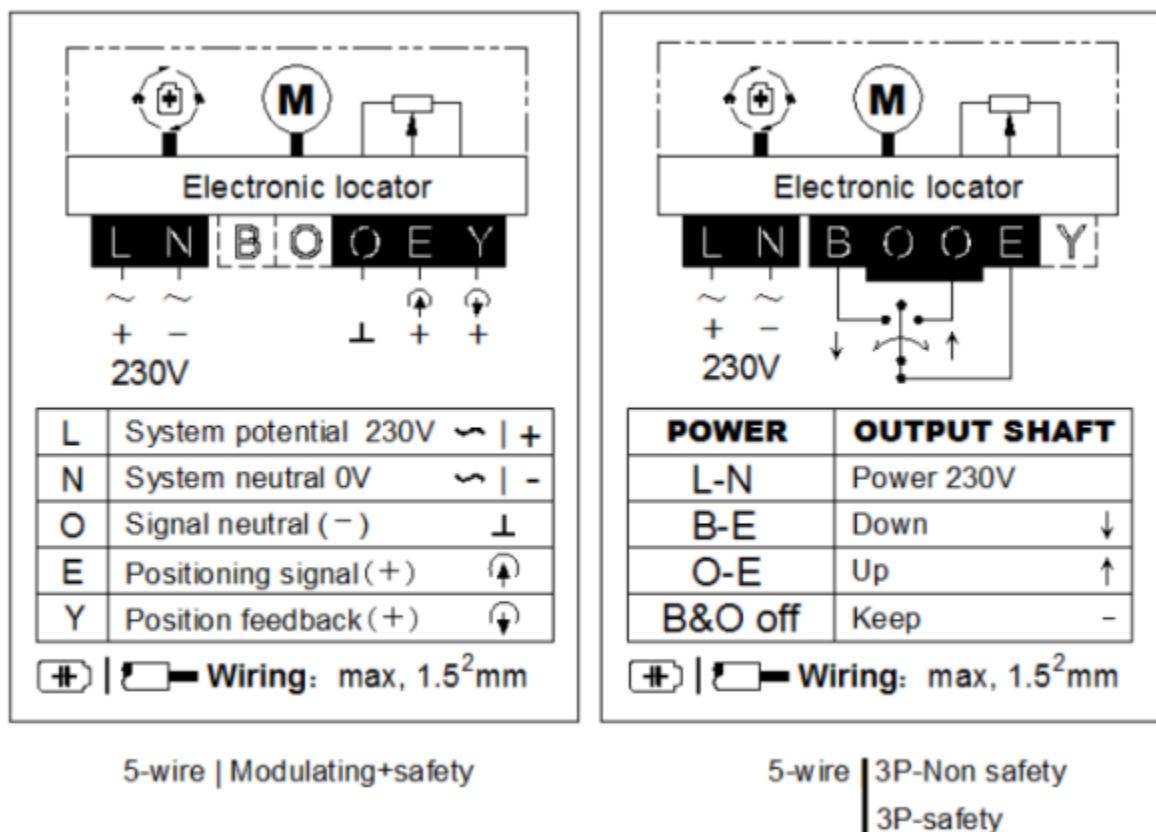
M

Electronic locator

L N B O O E Y

~ ~
+ −
230V

⊥ + +

| L | System potential 230V ~ \| + |
|---|---|
| N | System neutral 0V ~ \| - |
| O | Signal neutral (−) ⊥ |
| E | Positioning signal (+) |
| Y | Position feedback (+) |

Wiring: max, $1.5^2$mm

5-wire | Modulating+safety

M

Electronic locator

L N B O O E Y

~ ~
+ −
230V

↓ ↑

| POWER | OUTPUT SHAFT |
|---|---|
| L-N | Power 230V |
| B-E | Down ↓ |
| O-E | Up ↑ |
| B&O off | Keep − |

Wiring: max, $1.5^2$mm

5-wire | 3P-Non safety
3P-safety